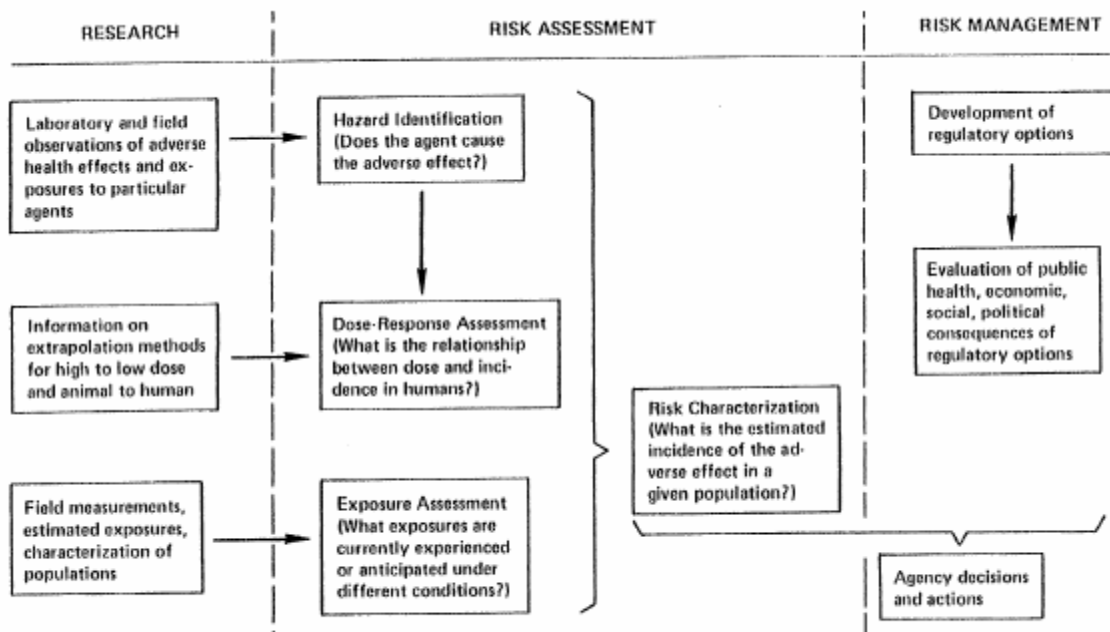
RESEARCH

RISK ASSESSMENT

RISK MANAGEMENT

Laboratory and field observations of adverse health effects and exposures to particular agents

Hazard Identification (Does the agent cause the adverse effect?)

Development of regulatory options

Evaluation of public health, economic, social, political consequences of regulatory options

Information on extrapolation methods for high to low dose and animal to human

Dose-Response Assessment (What is the relationship between dose and incidence in humans?)

Risk Characterization (What is the estimated incidence of the adverse effect in a given population?)

Field measurements, estimated exposures, characterization of populations

Exposure Assessment (What exposures are currently experienced or anticipated under different conditions?)

Agency decisions and actions